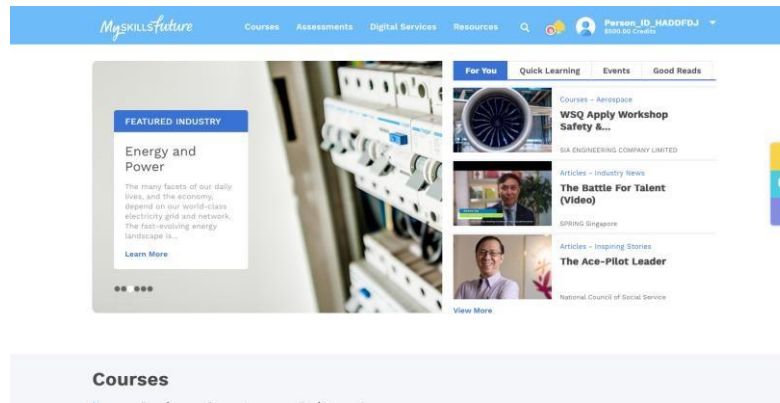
MySKILLSfuture

Courses Assessments Digital Services Resources

Person_ID_HADDFDJ
$500.00 Credits

FEATURED INDUSTRY

Energy and Power

The many facets of our daily lives, and the economy, depend on our world-class electricity grid and network. The fast-evolving energy landscape is...

Learn More

For You | Quick Learning | Events | Good Reads

Courses - Aerospace
WSQ Apply Workshop Safety &...
SIA ENGINEERING COMPANY LIMITED

Articles - Industry News
The Battle For Talent (Video)
SPRING Singapore

Articles - Inspiring Stories
The Ace-Pilot Leader
National Council of Social Service

View More

Courses